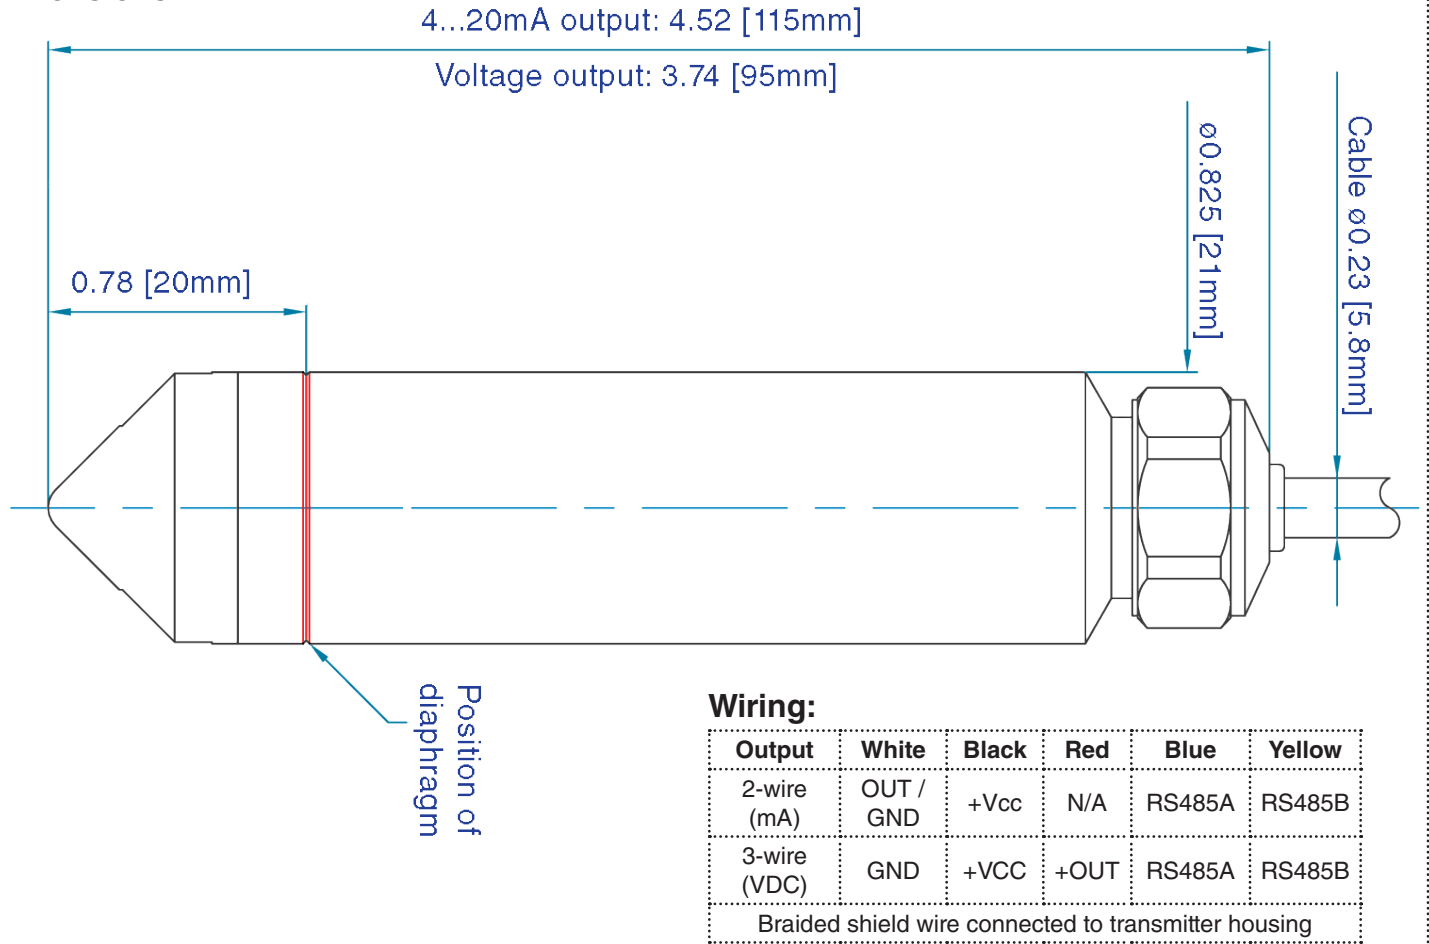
4...20mA output: 4.52 [115mm]

Voltage output: 3.74 [95mm]

ø0.825 [21mm]

Cable ø0.23 [5.8mm]

0.78 [20mm]

Position of diaphragm

Wiring:

| Output | White | Black | Red | Blue | Yellow |
|---|---|---|---|---|---|
| 2-wire (mA) | OUT / GND | +Vcc | N/A | RS485A | RS485B |
| 3-wire (VDC) | GND | +VCC | +OUT | RS485A | RS485B |
| Braided shield wire connected to transmitter housing | | | | | |